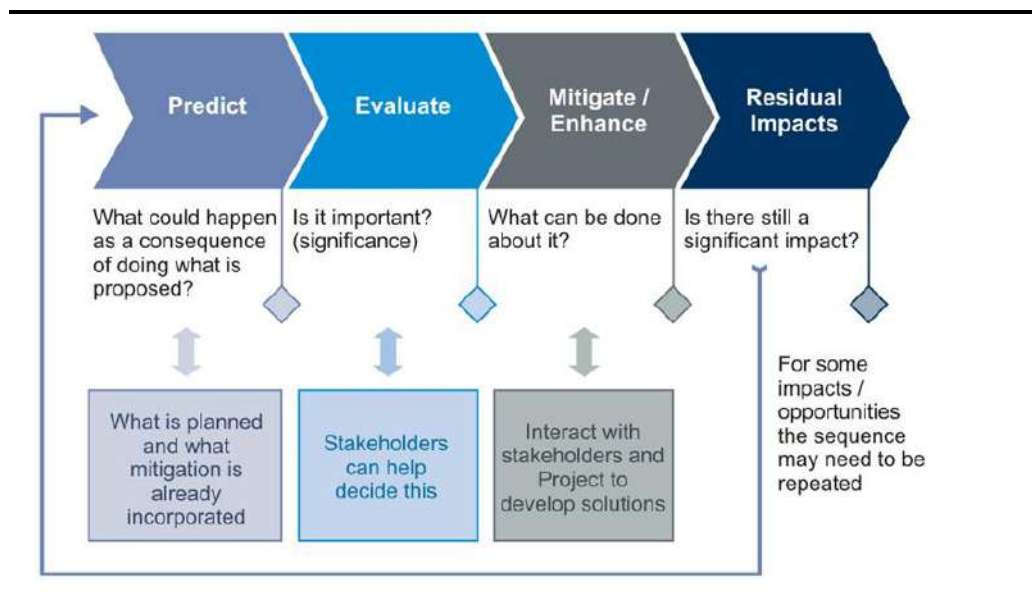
Predict

Evaluate

Mitigate / Enhance

Residual Impacts

What could happen as a consequence of doing what is proposed?

Is it important? (significance)

What can be done about it?

Is there still a significant impact?

What is planned and what mitigation is already incorporated

Stakeholders can help decide this

Interact with stakeholders and Project to develop solutions

For some impacts / opportunities the sequence may need to be repeated